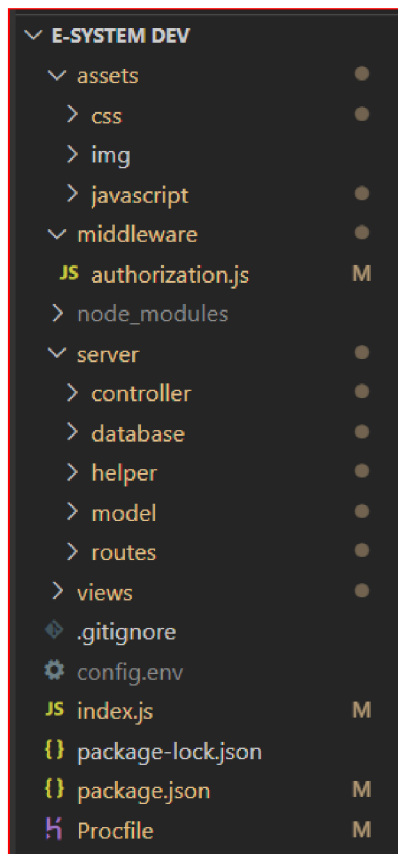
E-SYSTEM DEV
assets
css
img
javascript
middleware
JS authorization.js M
node_modules
server
controller
database
helper
model
routes
views
.gitignore
config.env
JS index.js M
{} package-lock.json
{} package.json M
Procfile M